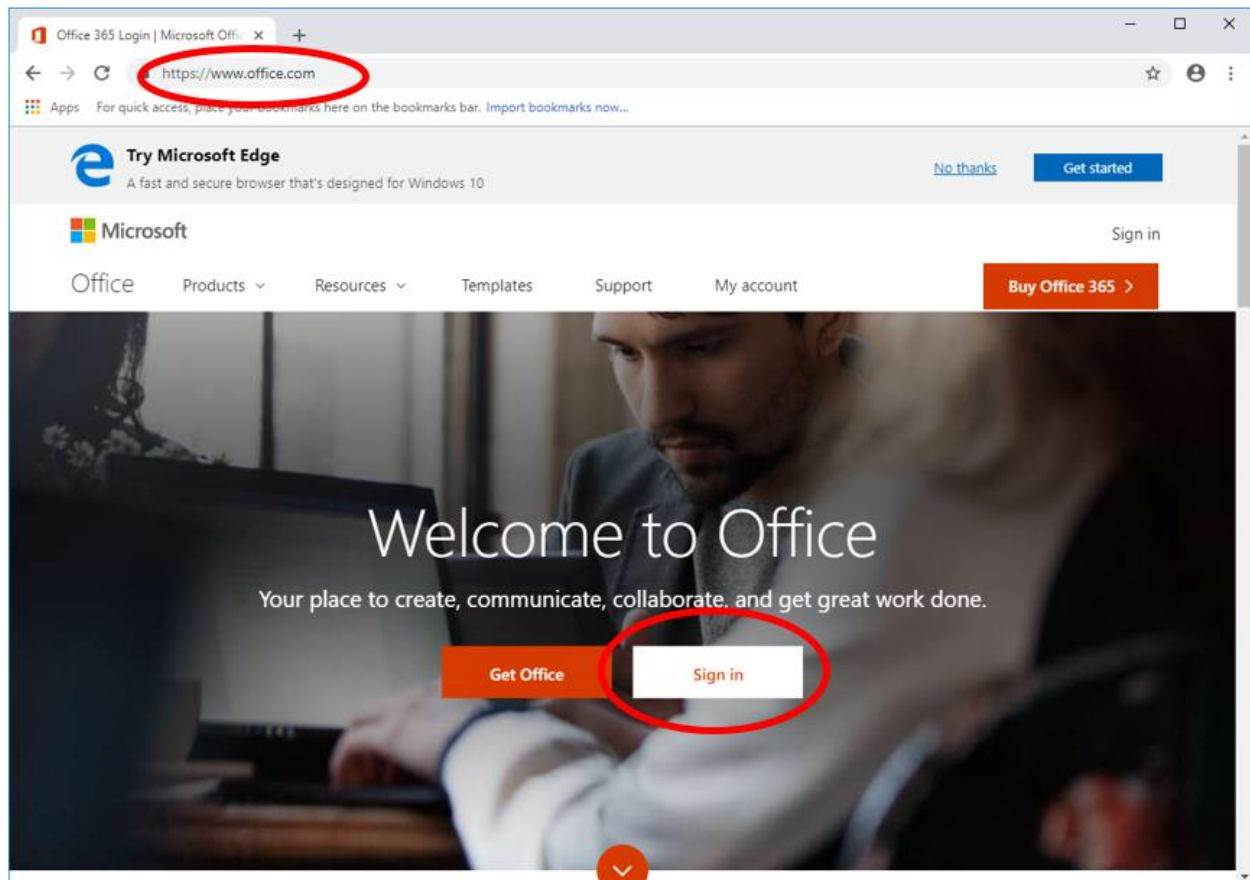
Office 365 Login | Microsoft Offic ×
+
https://www.office.com
Apps For quick access, place your bookmarks here on the bookmarks bar. Import bookmarks now...

Try Microsoft Edge
A fast and secure browser that's designed for Windows 10
No thanks
Get started

Microsoft
Sign in
Office
Products
Resources
Templates
Support
My account
Buy Office 365 >

Welcome to Office
Your place to create, communicate, collaborate, and get great work done.
Get Office
Sign in